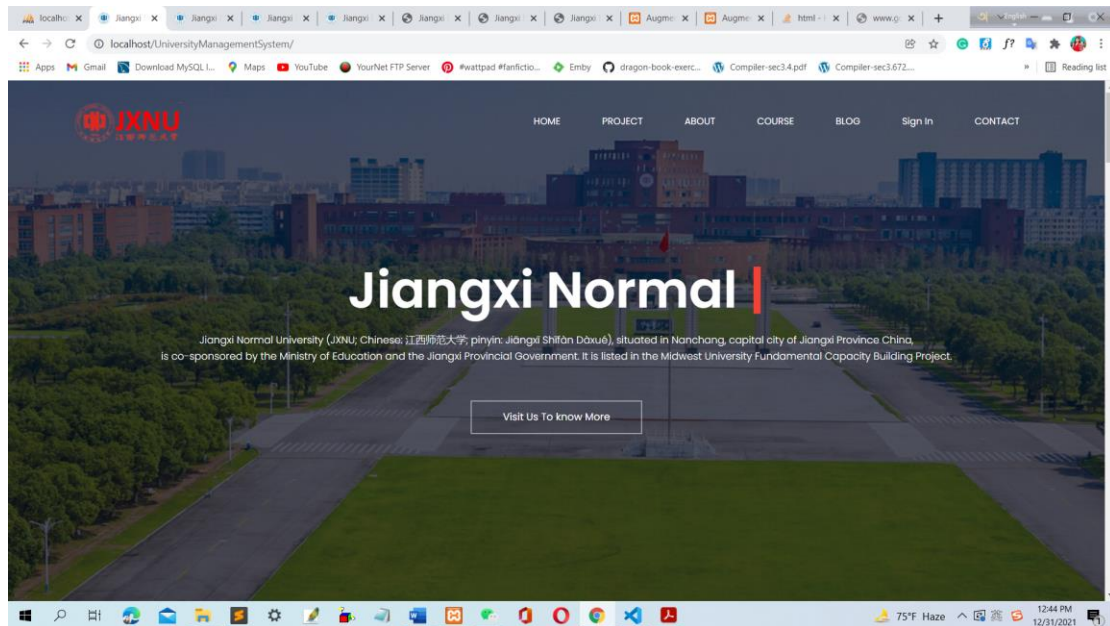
localhost | Jiangxi | Jiangxi | Jiangxi | Jiangxi | Jiangxi | Jiangxi | Jiangxi | Augme | Augme | html - | www.g

localhost/UniversityManagementSystem/

Apps Gmail Download MySQL I... Maps YouTube YourNet FTP Server #wattpad #fanfictio... Emby dragon-book-exerc... Compiler-sec3.4.pdf Compiler-sec3.672... Reading list

JXNU 江西师范大学

HOME PROJECT ABOUT COURSE BLOG Sign In CONTACT

Jiangxi Normal |

Jiangxi Normal University (JXNU; Chinese: 江西师范大学; pinyin: Jiāngxī Shīfàn Dàxué), situated in Nanchang, capital city of Jiangxi Province China, is co-sponsored by the Ministry of Education and the Jiangxi Provincial Government. It is listed in the Midwest University Fundamental Capacity Building Project.

Visit Us To know More

75°F Haze 12:44 PM 12/31/2021